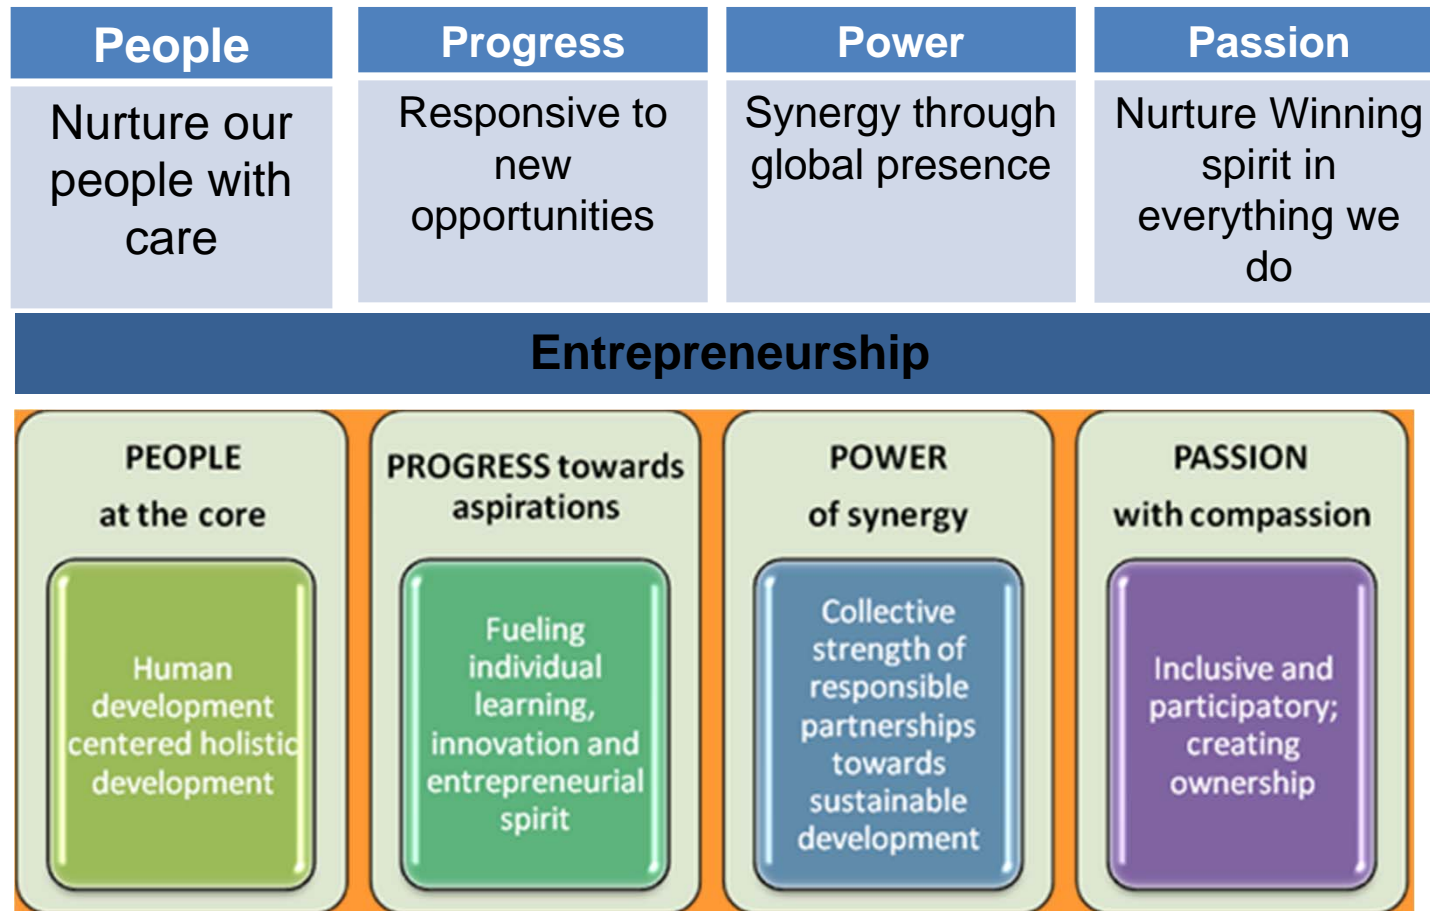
| People | Progress | Power | Passion |
|---|---|---|---|
| Nurture our people with care | Responsive to new opportunities | Synergy through global presence | Nurture Winning spirit in everything we do |

Entrepreneurship

PEOPLE at the core

Human development centered holistic development

PROGRESS towards aspirations

Fueling individual learning, innovation and entrepreneurial spirit

POWER of synergy

Collective strength of responsible partnerships towards sustainable development

PASSION with compassion

Inclusive and participatory; creating ownership